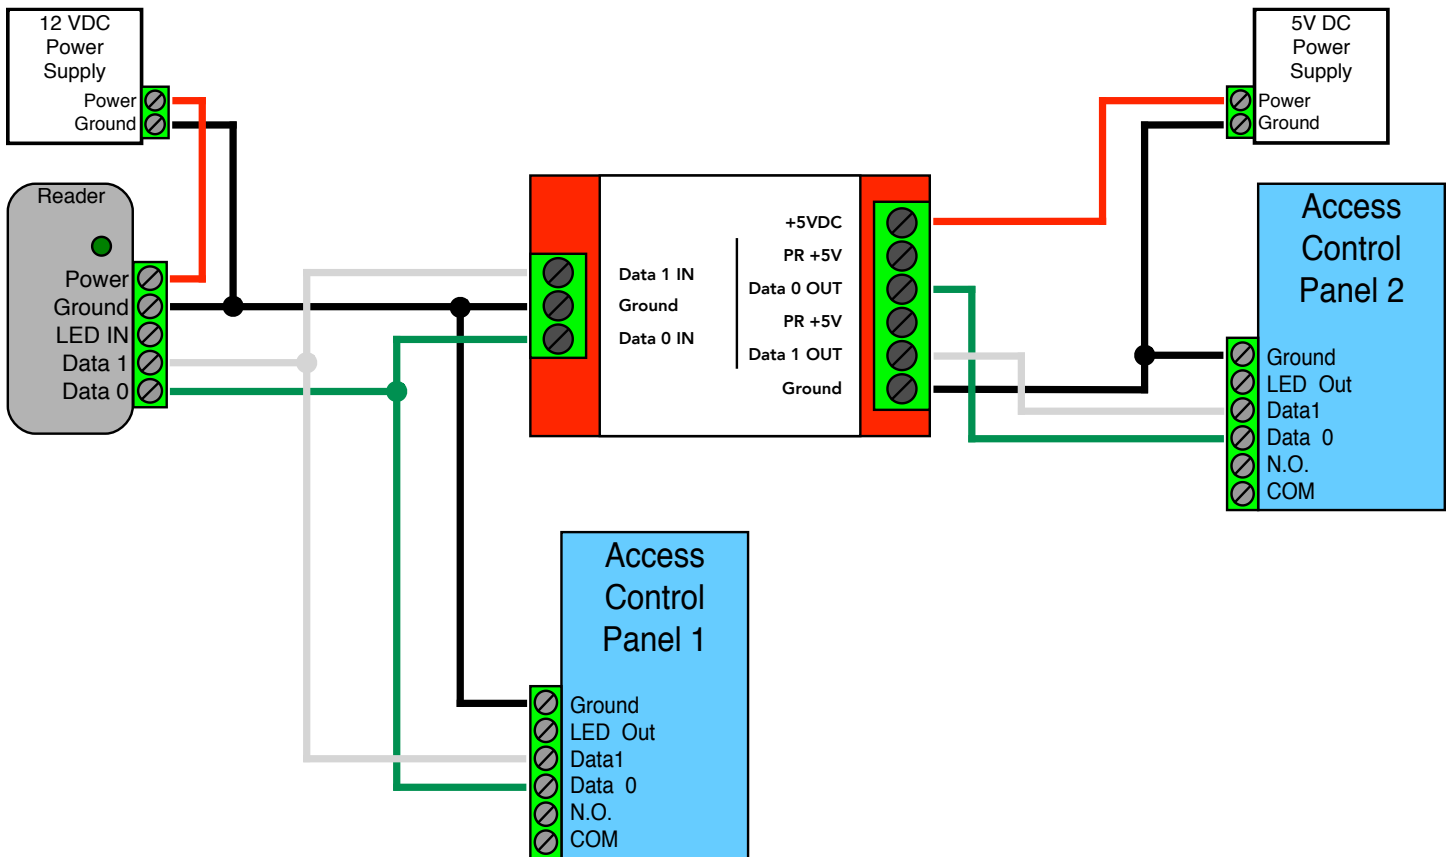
12 VDC Power Supply
Power
Ground

5V DC Power Supply
Power
Ground

Reader
Power
Ground
LED IN
Data 1
Data 0

Data 1 IN
Ground
Data 0 IN

+5VDC
PR +5V
Data 0 OUT
PR +5V
Data 1 OUT
Ground

Access Control Panel 2
Ground
LED Out
Data1
Data 0
N.O.
COM

Access Control Panel 1
Ground
LED Out
Data1
Data 0
N.O.
COM